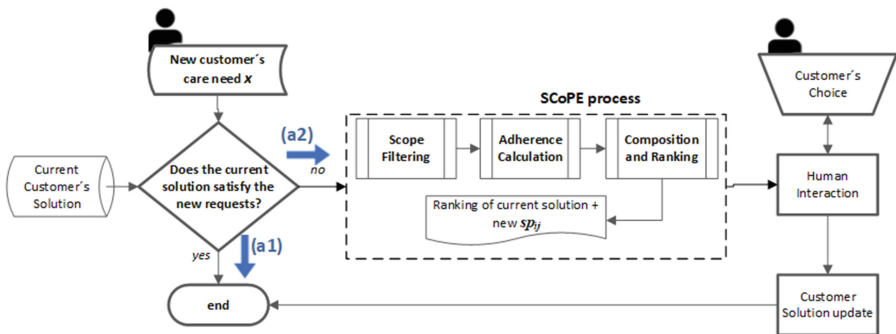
New customer´s care need $x$

SCoPE process

Customer´s Choice

(a2)

Current Customer´s Solution

Does the current solution satisfy the new requests?

no

Scope Filtering

Adherence Calculation

Composition and Ranking

Human Interaction

Ranking of current solution + new $sp_{ij}$

yes

(a1)

end

Customer Solution update